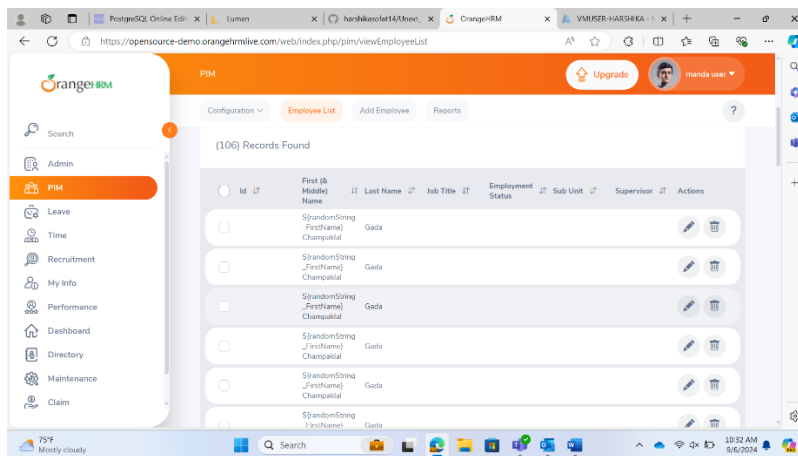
PostgreSQL Online Edit ×
Lumen ×
harshikasofat14/Unext_ ×
OrangeHRM ×
VMUSER-HARSHIKA - ×
https://opensource-demo.orangehrmlive.com/web/index.php/pim/viewEmployeeList

OrangeHRM
PIM
Upgrade
manda user

Search
Admin
PIM
Leave
Time
Recruitment
My Info
Performance
Dashboard
Directory
Maintenance
Claim

Configuration
Employee List
Add Employee
Reports
?

(106) Records Found

| | Id | First (& Middle) Name | Last Name | Job Title | Employment Status | Sub Unit | Supervisor | Actions |
|---|---|---|---|---|---|---|---|---|
| | | ${randomString_FirstName} Champaklal | Gada | | | | | |
| | | ${randomString_FirstName} Champaklal | Gada | | | | | |
| | | ${randomString_FirstName} Champaklal | Gada | | | | | |
| | | ${randomString_FirstName} Champaklal | Gada | | | | | |
| | | ${randomString_FirstName} Champaklal | Gada | | | | | |
| | | ${randomString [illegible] | | | | | | |

75°F
Mostly cloudy
Search
10:32 AM
9/6/2024